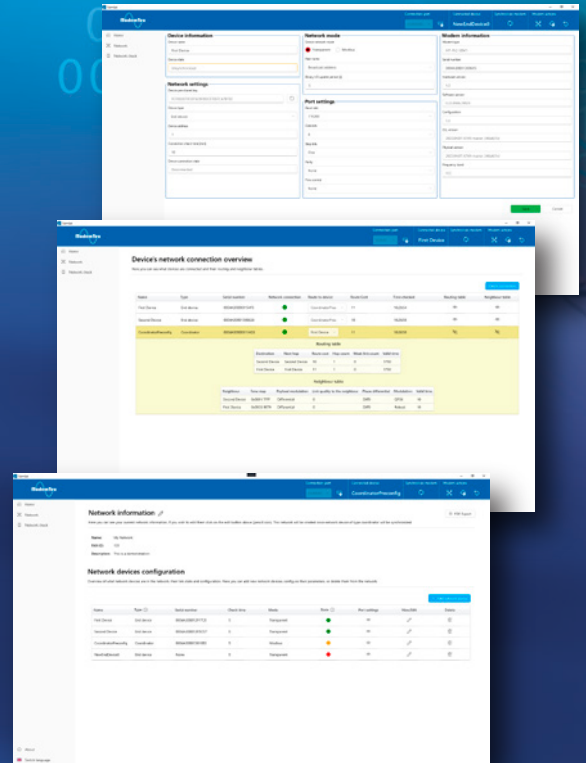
Device information

Network mode

Port settings

Modem information

Network settings

Device's network connection overview

Routing table

Neighbour table

Network information

Name: My Network

Description: This is a demonstration

Network devices configuration

| Name | Role | Serial number | Check time | Mode | State | Port settings | View/Edit | Delete |
|---|---|---|---|---|---|---|---|---|
| First Device | End device | | | Transparent | | | | |
| Second Device | End device | | | Transparent | | | | |
| CoordinatorPreconfig | Coordinator | | | Wireless | | | | |
| NewEndDevice | End device | | | Transparent | | | | |